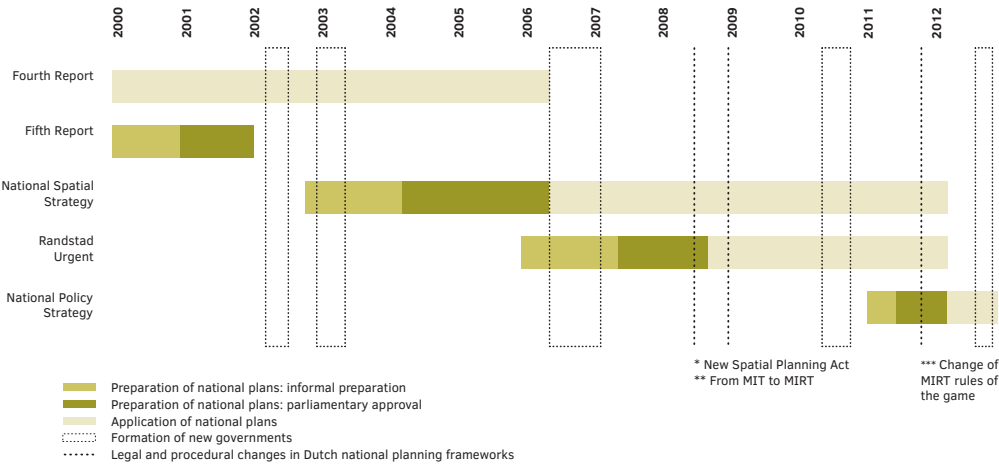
2000
2001
2002
2003
2004
2005
2006
2007
2008
2009
2010
2011
2012

Fourth Report
Fifth Report
National Spatial Strategy
Randstad Urgent
National Policy Strategy

* New Spatial Planning Act
** From MIT to MIRT

*** Change of MIRT rules of the game

Preparation of national plans: informal preparation
Preparation of national plans: parliamentary approval
Application of national plans
Formation of new governments
Legal and procedural changes in Dutch national planning frameworks